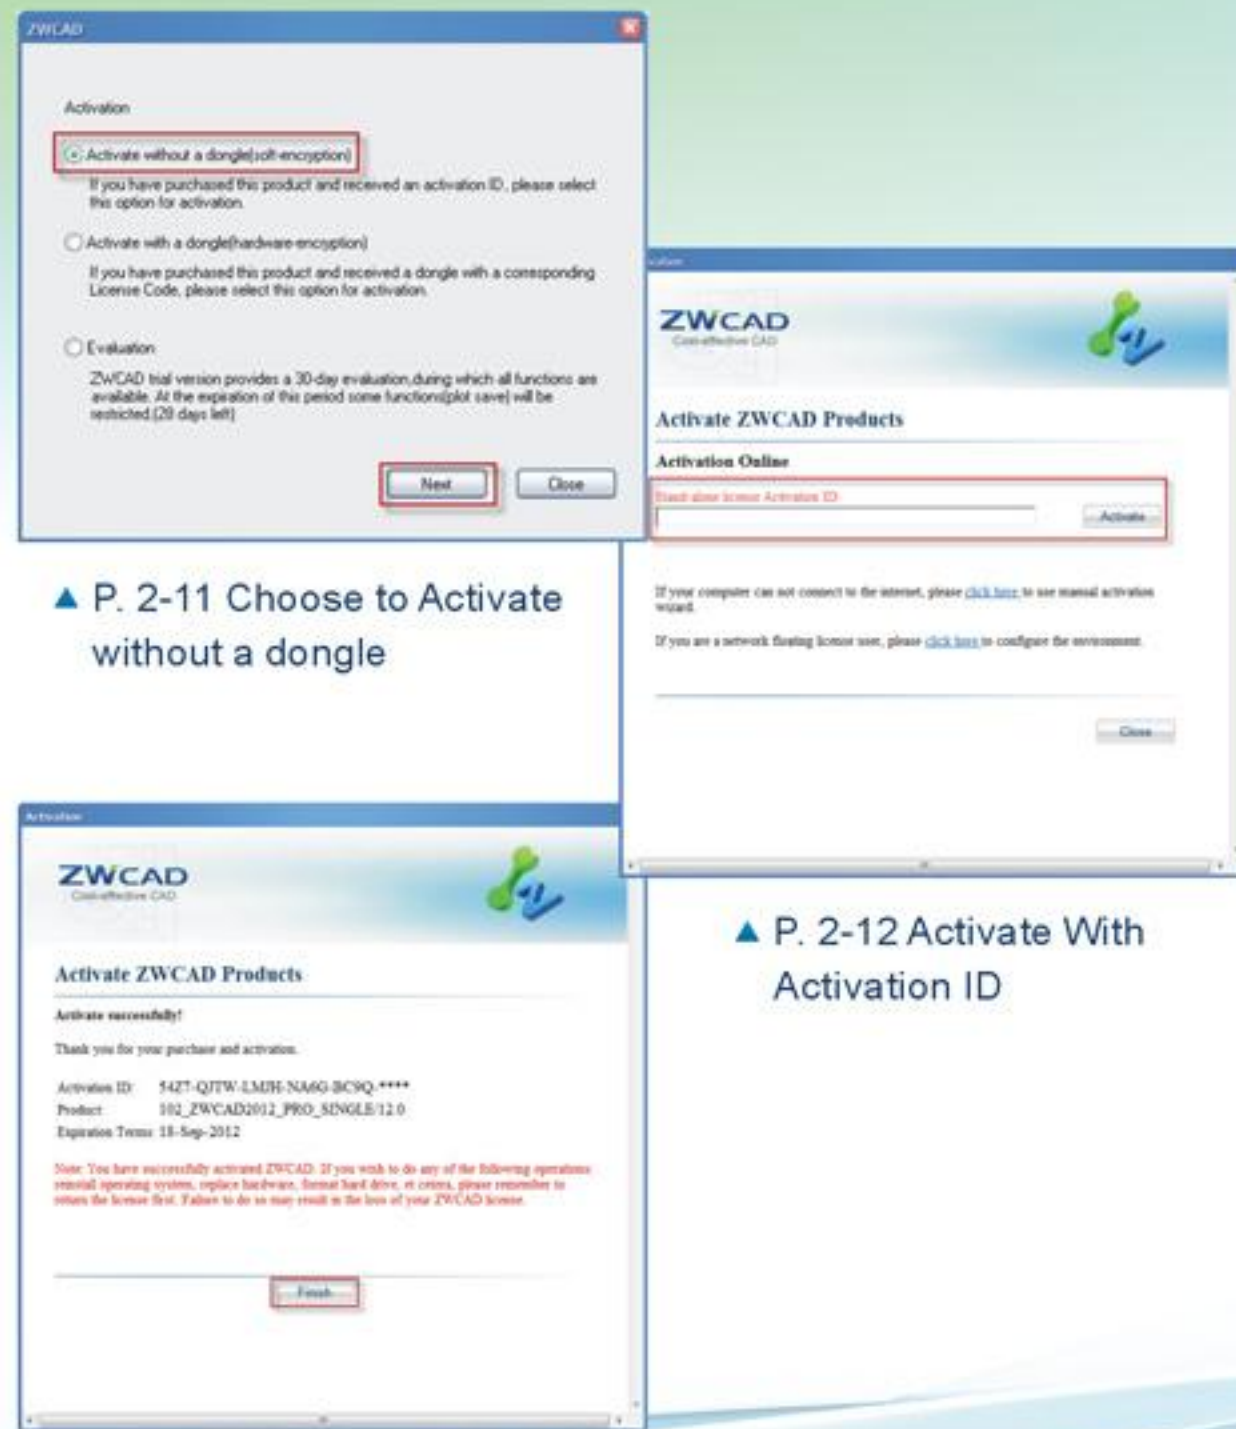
ZWCAD

Activation

Activate without a dongle(soft-encryption)

If you have purchased this product and received an activation ID, please select this option for activation.

Activate with a dongle(hardware-encryption)

If you have purchased this product and received a dongle with a corresponding License Code, please select this option for activation.

Evaluation

ZWCAD trial version provides a 30-day evaluation,during which all functions are available. At the expiration of this period some functions(plot save) will be restricted.(28 days left)

Next Close

▲ P. 2-11 Choose to Activate without a dongle

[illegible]

ZWCAD
Cost-effective CAD

Activate ZWCAD Products

Activation Online

Stand-alone license Activation ID

Activate

If your computer can not connect to the internet, please click here to use manual activation wizard.

If you are a network floating license user, please click here to configure the environment.

Close

▲ P. 2-12 Activate With Activation ID

Activation

ZWCAD
Cost-effective CAD

Activate ZWCAD Products

Activate successfully!

Thank you for your purchase and activation.

Activation ID: 54Z7-QJTW-LMJH-NA6G-BC9Q-****
Product: 102_ZWCAD2012_PRO_SINGLE/12.0
Expiration Term: 18-Sep-2012

Note: You have successfully activated ZWCAD. If you wish to do any of the following operations: reinstall operating system, replace hardware, format hard drive, et cetera, please remember to return the license first. Failure to do so may result in the loss of your ZWCAD license.

Finish